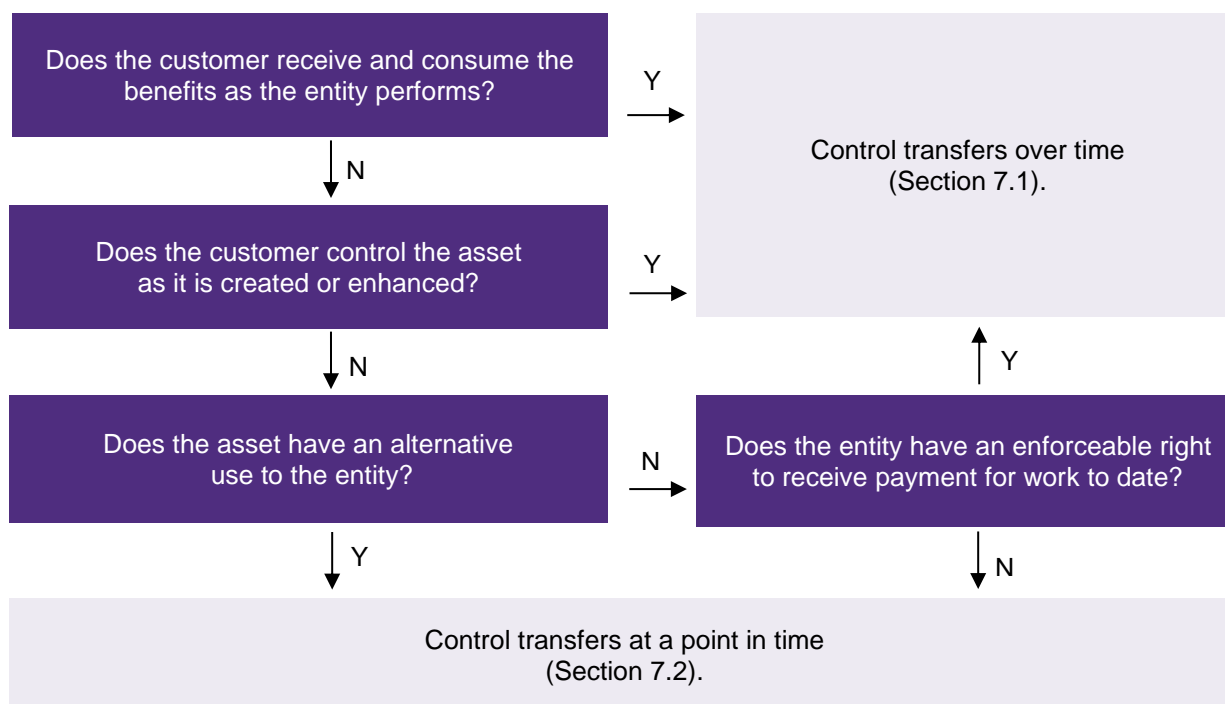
Does the customer receive and consume the benefits as the entity performs?

Y

Control transfers over time (Section 7.1).

N

Does the customer control the asset as it is created or enhanced?

Y

N

Y

Does the asset have an alternative use to the entity?

N

Does the entity have an enforceable right to receive payment for work to date?

Y

N

Control transfers at a point in time (Section 7.2).